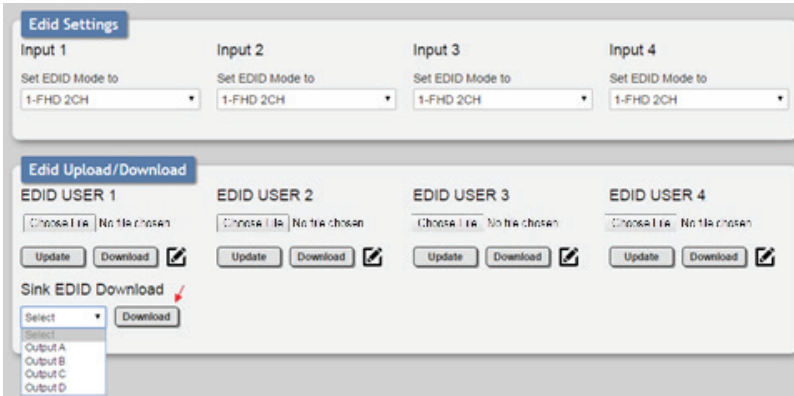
Edid Settings

Input 1
Set EDID Mode to
1-FHD 2CH

Input 2
Set EDID Mode to
1-FHD 2CH

Input 3
Set EDID Mode to
1-FHD 2CH

Input 4
Set EDID Mode to
1-FHD 2CH

Edid Upload/Download

EDID USER 1
Choose File No file chosen
Update Download

EDID USER 2
Choose File No file chosen
Update Download

EDID USER 3
Choose File No file chosen
Update Download

EDID USER 4
Choose File No file chosen
Update Download

Sink EDID Download
Select
Download
Select
Output A
Output B
Output C
Output D